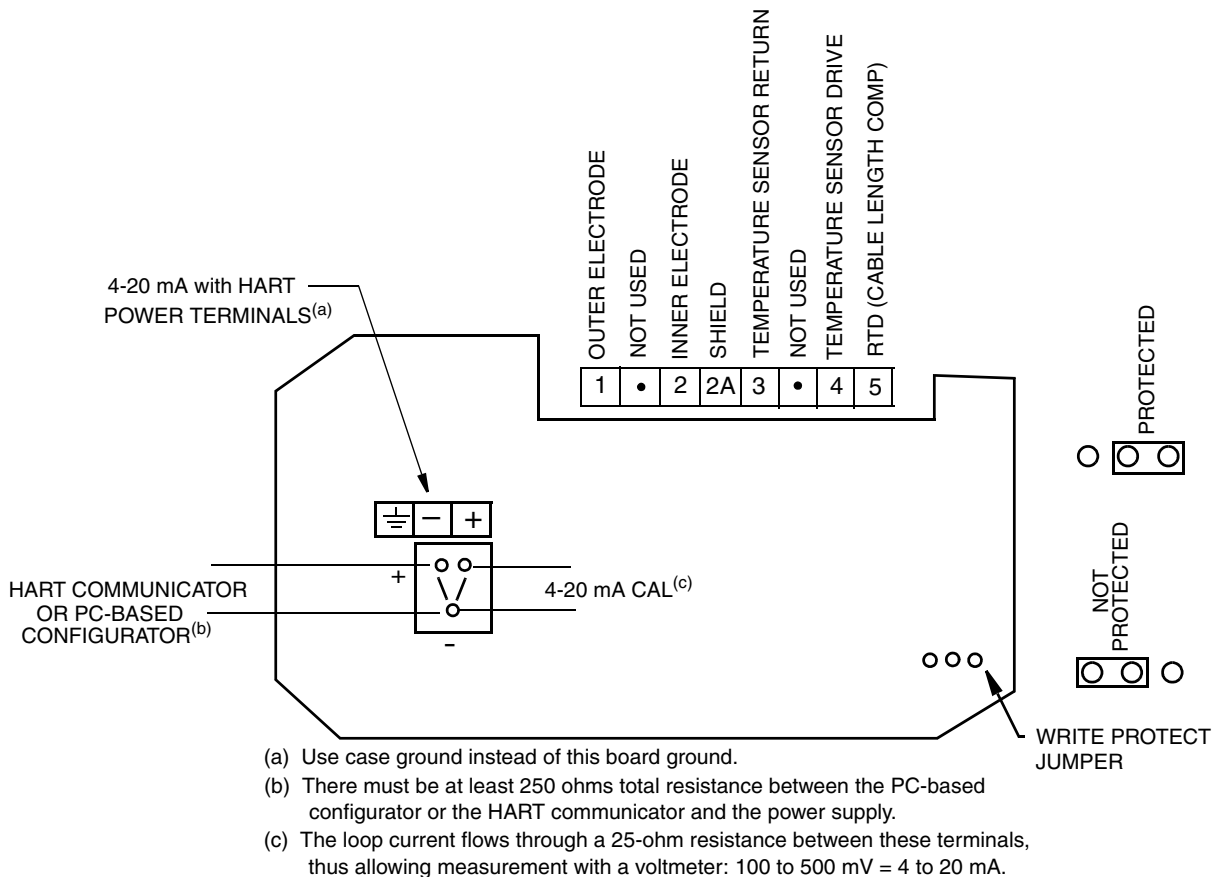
OUTER ELECTRODE
NOT USED
INNER ELECTRODE
SHIELD
TEMPERATURE SENSOR RETURN
NOT USED
TEMPERATURE SENSOR DRIVE
RTD (CABLE LENGTH COMP)

| 1 | • | 2 | 2A | 3 | • | 4 | 5 |
|---|---|---|---|---|---|---|---|

4-20 mA with HART POWER TERMINALS$^{(a)}$

PROTECTED

| ⏚ | − | + |
|---|---|---|

+

HART COMMUNICATOR OR PC-BASED CONFIGURATOR$^{(b)}$

4-20 mA CAL$^{(c)}$

-

NOT PROTECTED

WRITE PROTECT JUMPER

(a) Use case ground instead of this board ground.

(b) There must be at least 250 ohms total resistance between the PC-based configurator or the HART communicator and the power supply.

(c) The loop current flows through a 25-ohm resistance between these terminals, thus allowing measurement with a voltmeter: 100 to 500 mV = 4 to 20 mA.